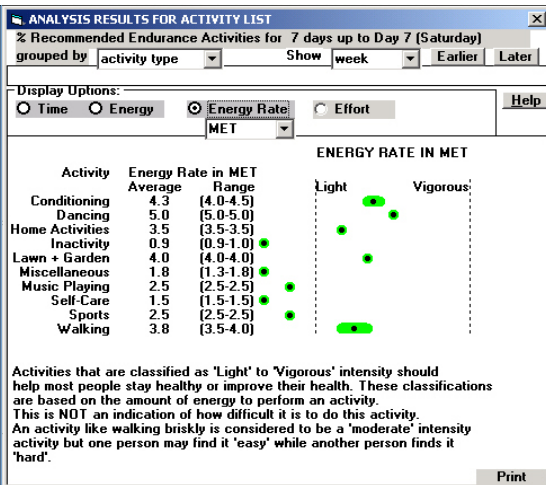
ANALYSIS RESULTS FOR ACTIVITY LIST

% Recommended Endurance Activities for 7 days up to Day 7 (Saturday)

grouped by activity type Show week Earlier Later

Display Uptions:
Time Energy Energy Rate Effort Help
MET

ENERGY RATE IN MET

| Activity | Energy Rate in MET Average | Range |
|---|---|---|
| Conditioning | 4.3 | [4.0-4.5] |
| Dancing | 5.0 | [5.0-5.0] |
| Home Activities | 3.5 | [3.5-3.5] |
| Inactivity | 0.9 | [0.9-1.0] |
| Lawn + Garden | 4.0 | [4.0-4.0] |
| Miscellaneous | 1.8 | [1.3-1.8] |
| Music Playing | 2.5 | [2.5-2.5] |
| Self-Care | 1.5 | [1.5-1.5] |
| Sports | 2.5 | [2.5-2.5] |
| Walking | 3.8 | [3.5-4.0] |

Light Vigorous

Activities that are classified as 'Light' to 'Vigorous' intensity should help most people stay healthy or improve their health. These classifications are based on the amount of energy to perform an activity.
This is NOT an indication of how difficult it is to do this activity.
An activity like walking briskly is considered to be a 'moderate' intensity activity but one person may find it 'easy' while another person finds it 'hard'.

Print